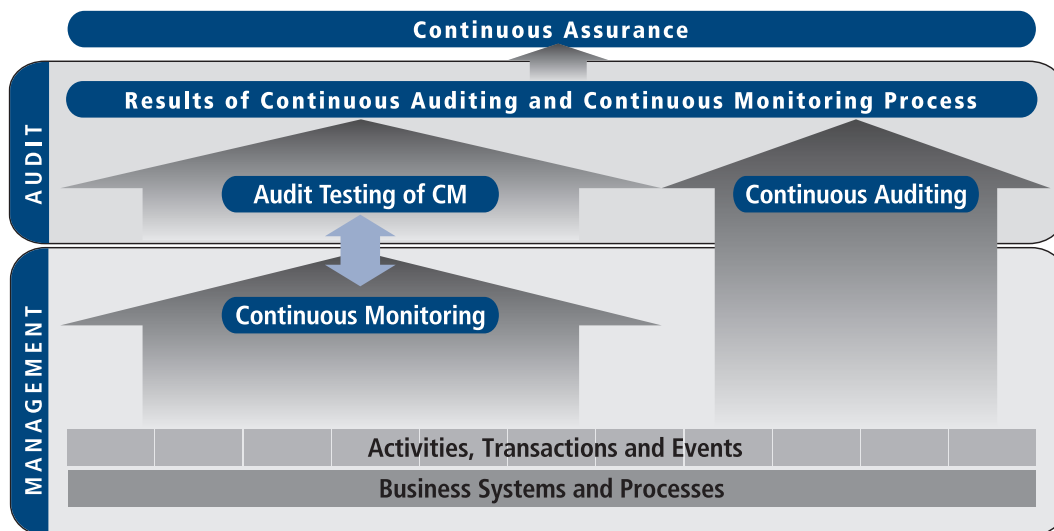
Continuous Assurance

AUDIT

Results of Continuous Auditing and Continuous Monitoring Process

Audit Testing of CM

Continuous Auditing

MANAGEMENT

Continuous Monitoring

Activities, Transactions and Events

Business Systems and Processes